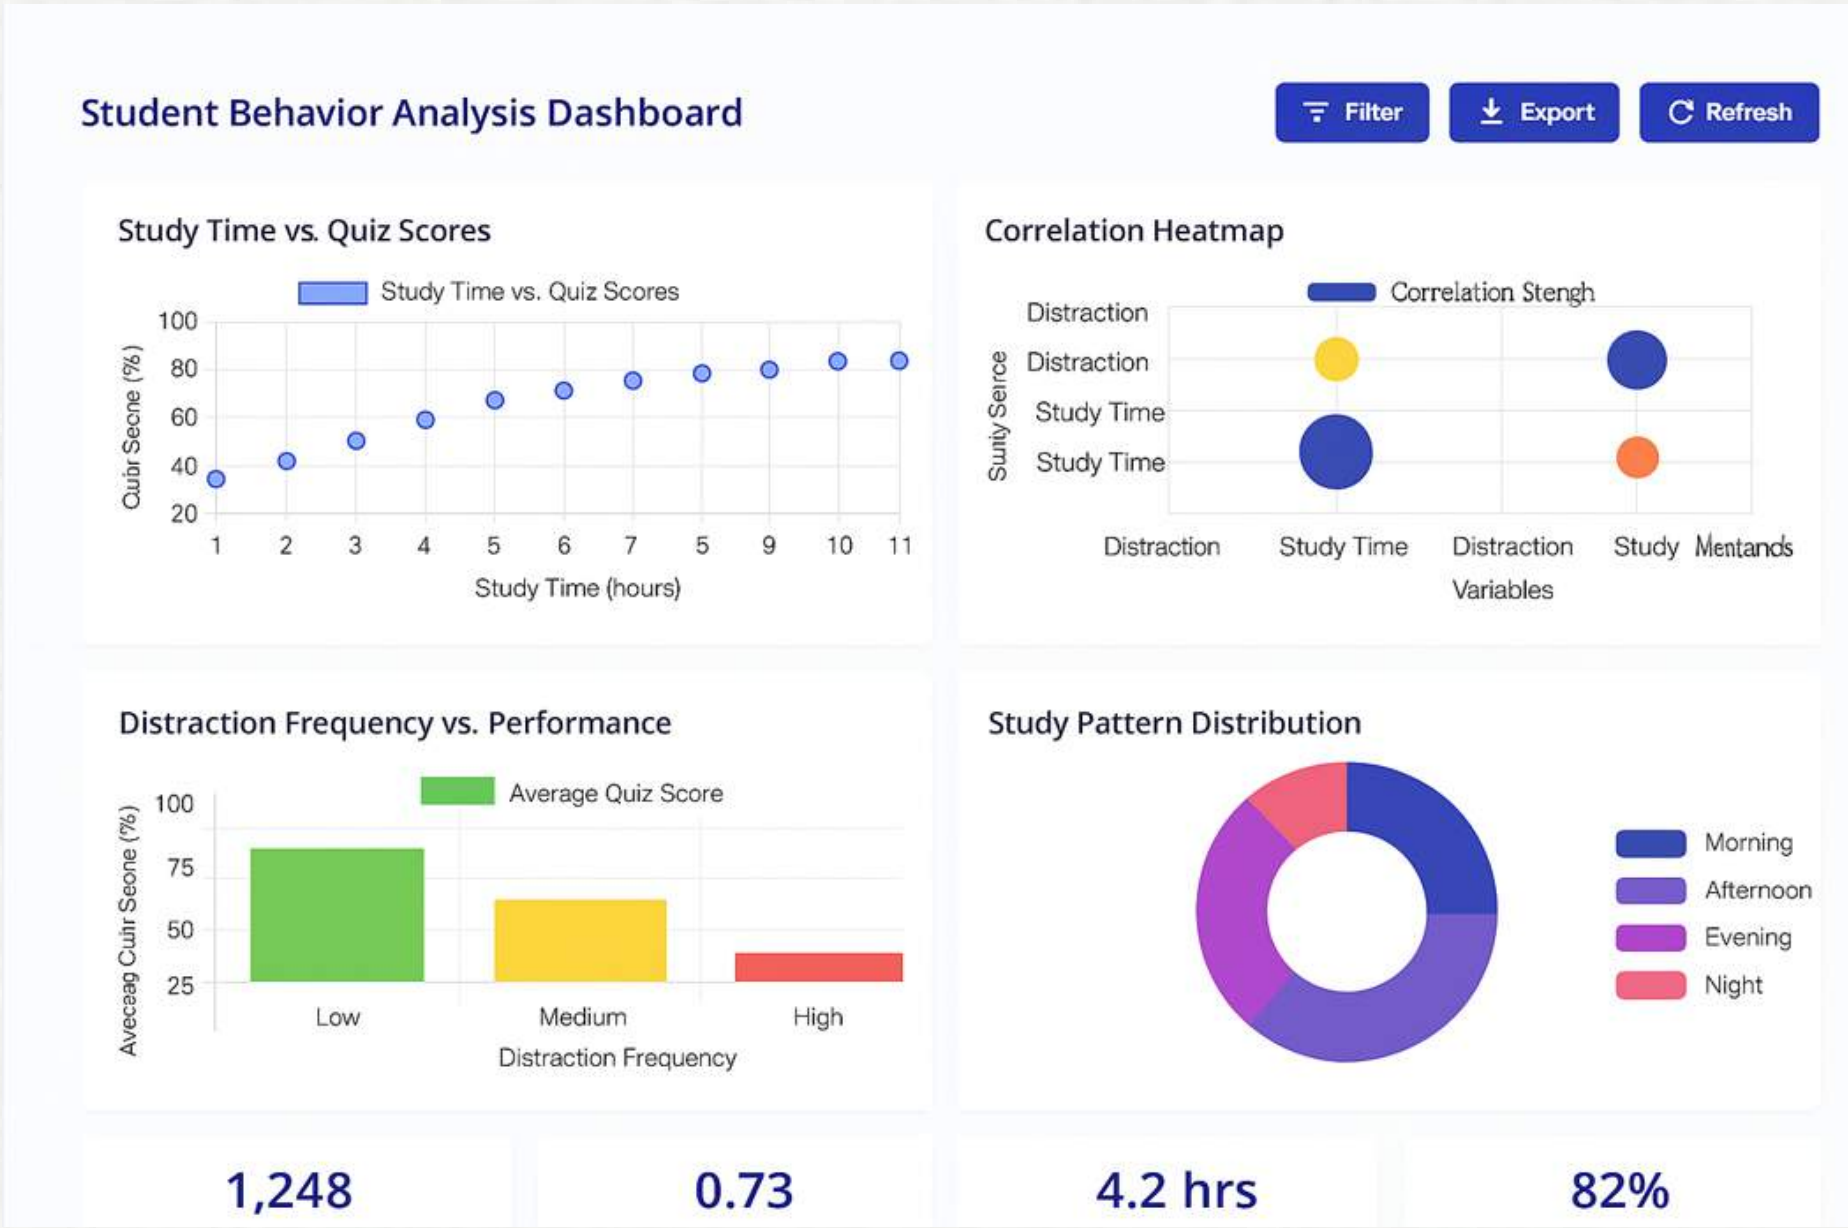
Student Behavior Analysis Dashboard

Filter

Export

Refresh

Study Time vs. Quiz Scores

Study Time vs. Quiz Scores

Cuibr Secne (%)

100
80
60
40
20

1 2 3 4 5 6 7 5 9 10 11

Study Time (hours)

Correlation Heatmap

Correlation Strengh

Sunty Seirce

Distraction
Distraction
Study Time
Study Time

Distraction
Study Time
Distraction
Study
Mentands

Variables

Distraction Frequency vs. Performance

Average Quiz Score

Aveceag Cuiir Seone (%)

100
75
50
25

Low
Medium
High

Distraction Frequency

Study Pattern Distribution

Morning
Afternoon
Evening
Night

1,248

0.73

4.2 hrs

82%